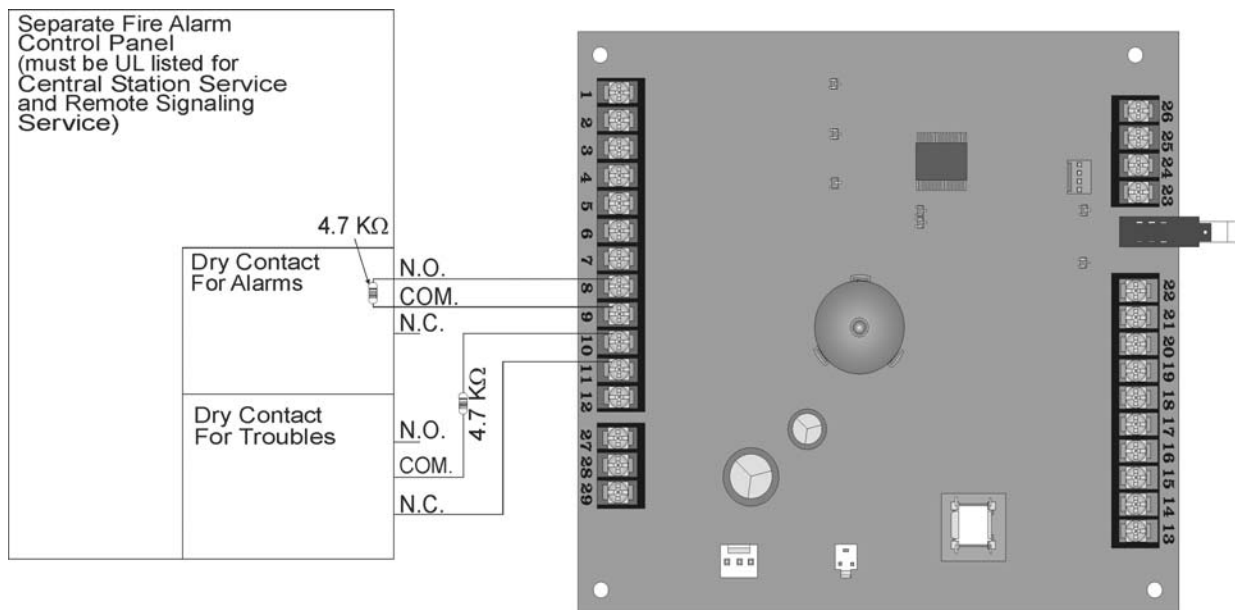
Separate Fire Alarm Control Panel (must be UL listed for Central Station Service and Remote Signaling Service)

4.7 KΩ

Dry Contact For Alarms

N.O.
COM.
N.C.

Dry Contact For Troubles

N.O.
COM.
N.C.

4.7 KΩ

1
2
3
4
5
6
7
8
9
10
11
12
27
28
29

26
25
24
23

22
21
20
19
18
17
16
15
14
13